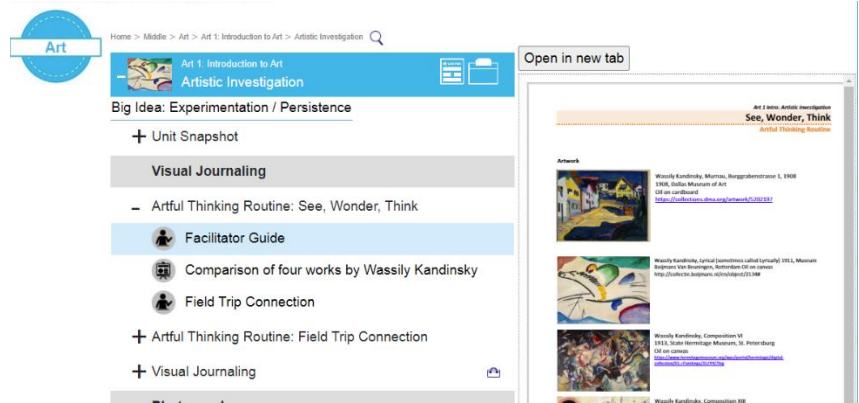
Art

Home > Middle > Art > Art 1: Introduction to Art > Artistic Investigation

Art 1: Introduction to Art
Artistic Investigation

Big Idea: Experimentation / Persistence

+ Unit Snapshot

Visual Journaling

– Artful Thinking Routine: See, Wonder, Think

Facilitator Guide

Comparison of four works by Wassily Kandinsky

Field Trip Connection

+ Artful Thinking Routine: Field Trip Connection

+ Visual Journaling

Open in new tab

Art 1 Intro. Artistic Investigation
See, Wonder, Think
Artful Thinking Routine

Artwork

Wassily Kandinsky, Murnau, Burggrabenstrasse 1, 1908
1908, Dallas Museum of Art
Oil on cardboard
https://collections.dma.org/artwork/5202337

Wassily Kandinsky, Lyrical (sometimes called Lyrically) 1911, Museum Boijmans Van Beuningen, Rotterdam Oil on canvas
http://collectie.boijmans.nl/en/object/21348

Wassily Kandinsky, Composition VI
1913, State Hermitage Museum, St. Petersburg
Oil on canvas
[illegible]

Wassily Kandinsky, Composition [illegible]